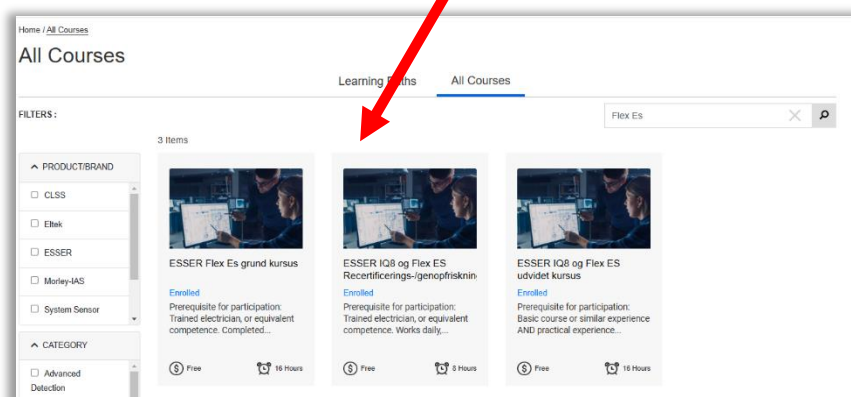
Home / All Courses

All Courses

Learning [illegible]ths

All Courses

FILTERS :

Flex Es

3 Items

PRODUCT/BRAND

CLSS

Eltek

ESSER

Morley-IAS

System Sensor

CATEGORY

Advanced Detection

ESSER Flex Es grund kursus

Enrolled

Prerequisite for participation: Trained electrician, or equivalent competence. Completed...

Free

16 Hours

ESSER IQ8 og Flex ES Recertificerings-/genopfriskning

Enrolled

Prerequisite for participation: Trained electrician, or equivalent competence. Works daily,...

Free

8 Hours

ESSER IQ8 og Flex ES udvidet kursus

Enrolled

Prerequisite for participation: Basic course or similar experience AND practical experience...

Free

16 Hours